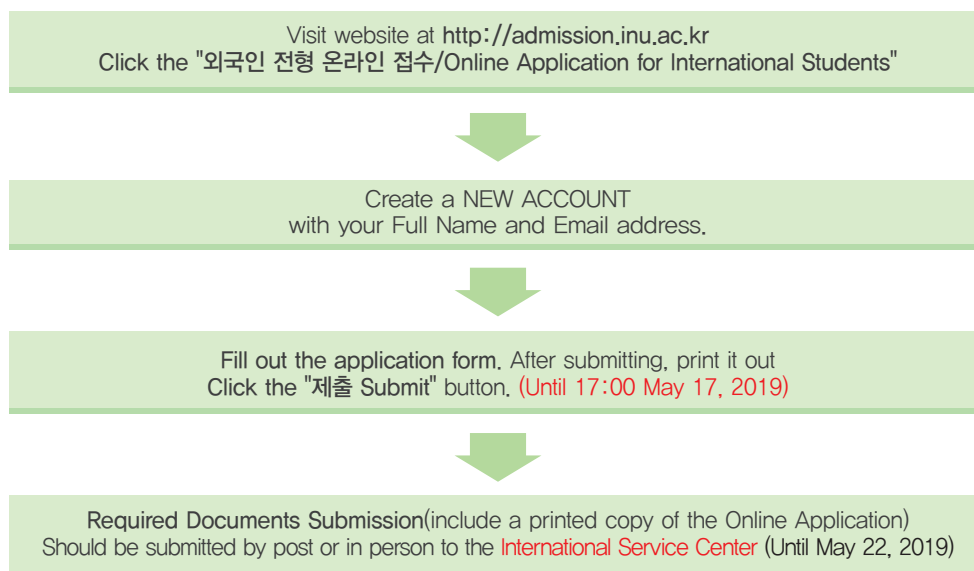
Visit website at http://admission.inu.ac.kr
Click the "외국인 전형 온라인 접수/Online Application for International Students"

Create a NEW ACCOUNT
with your Full Name and Email address.

Fill out the application form. After submitting, print it out
Click the "제출 Submit" button. (Until 17:00 May 17, 2019)

Required Documents Submission(include a printed copy of the Online Application)
Should be submitted by post or in person to the International Service Center (Until May 22, 2019)